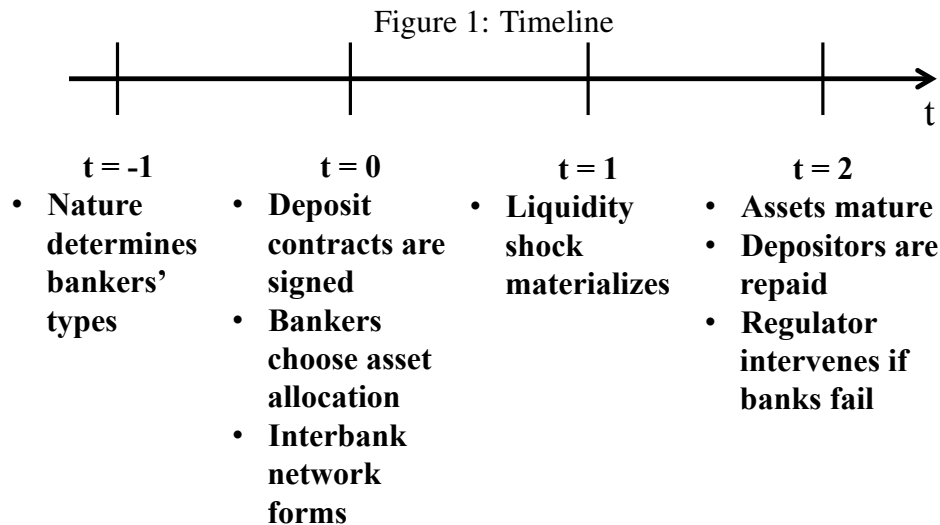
Figure 1: Timeline

t

t = -1
- Nature determines bankers' types

t = 0
- Deposit contracts are signed
- Bankers choose asset allocation
- Interbank network forms

t = 1
- Liquidity shock materializes

t = 2
- Assets mature
- Depositors are repaid
- Regulator intervenes if banks fail